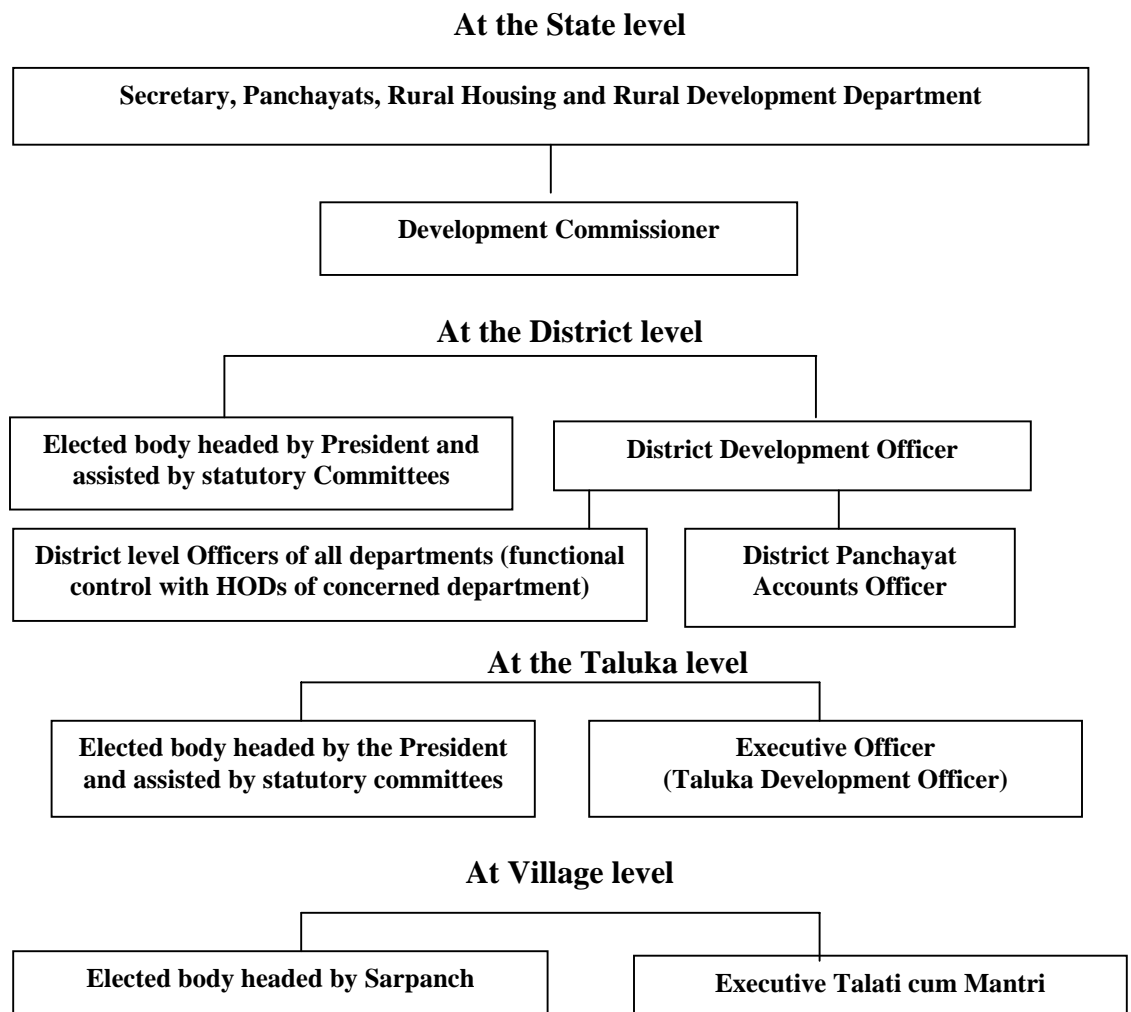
At the State level

Secretary, Panchayats, Rural Housing and Rural Development Department

Development Commissioner

At the District level

Elected body headed by President and assisted by statutory Committees

District Development Officer

District level Officers of all departments (functional control with HODs of concerned department)

District Panchayat Accounts Officer

At the Taluka level

Elected body headed by the President and assisted by statutory committees

Executive Officer (Taluka Development Officer)

At Village level

Elected body headed by Sarpanch

Executive Talati cum Mantri